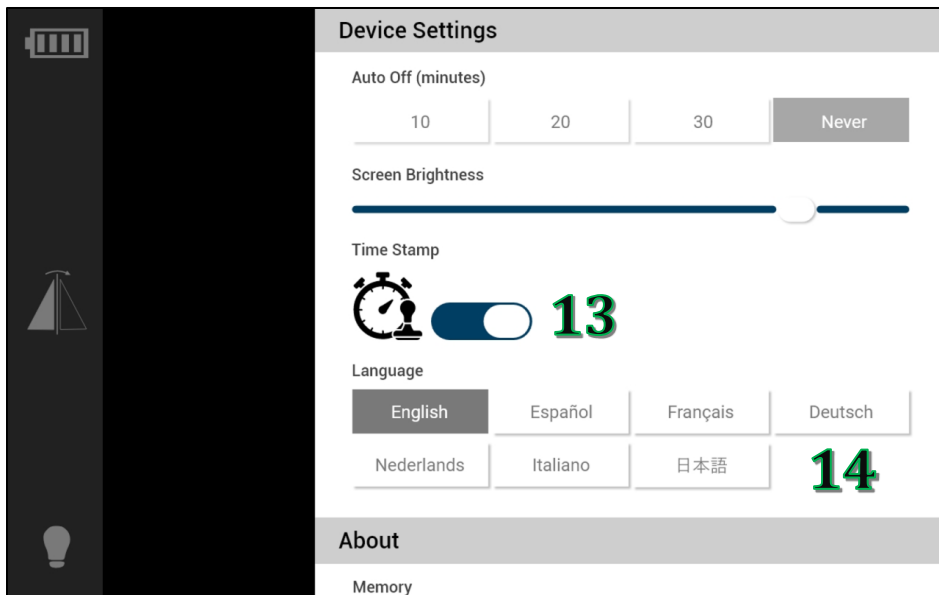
Device Settings

Auto Off (minutes)

| 10 | 20 | 30 | Never |
|---|---|---|---|

Screen Brightness

Time Stamp

13

Language

| English | Español | Français | Deutsch |
|---|---|---|---|
| Nederlands | Italiano | 日本語 | 14 |

About

Memory